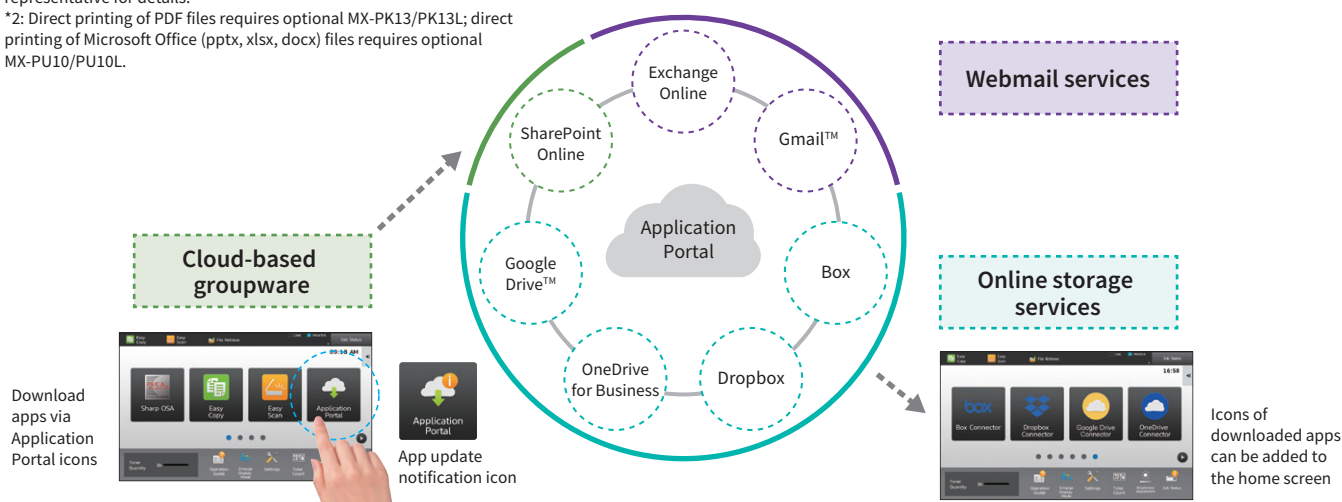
*2: Direct printing of PDF files requires optional MX-PK13/PK13L; direct printing of Microsoft Office (pptx, xlsx, docx) files requires optional MX-PU10/PU10L.

Exchange Online

SharePoint Online

Gmail™

Webmail services

Application Portal

Cloud-based groupware

Google Drive™

Box

Online storage services

OneDrive for Business

Dropbox

Easy Copy

Easy Scan

File Retrieve

Job Status

09:58 AM

Sharp OSA

Easy Copy

Easy Scan

Application Portal

Toner Quantity

Operation Guide

Enlarge Display Mode

Settings

Total Count

Download apps via Application Portal icons

Application Portal

App update notification icon

16:58

Box Connector

Dropbox Connector

Google Drive Connector

OneDrive Connector

Icons of downloaded apps can be added to the home screen